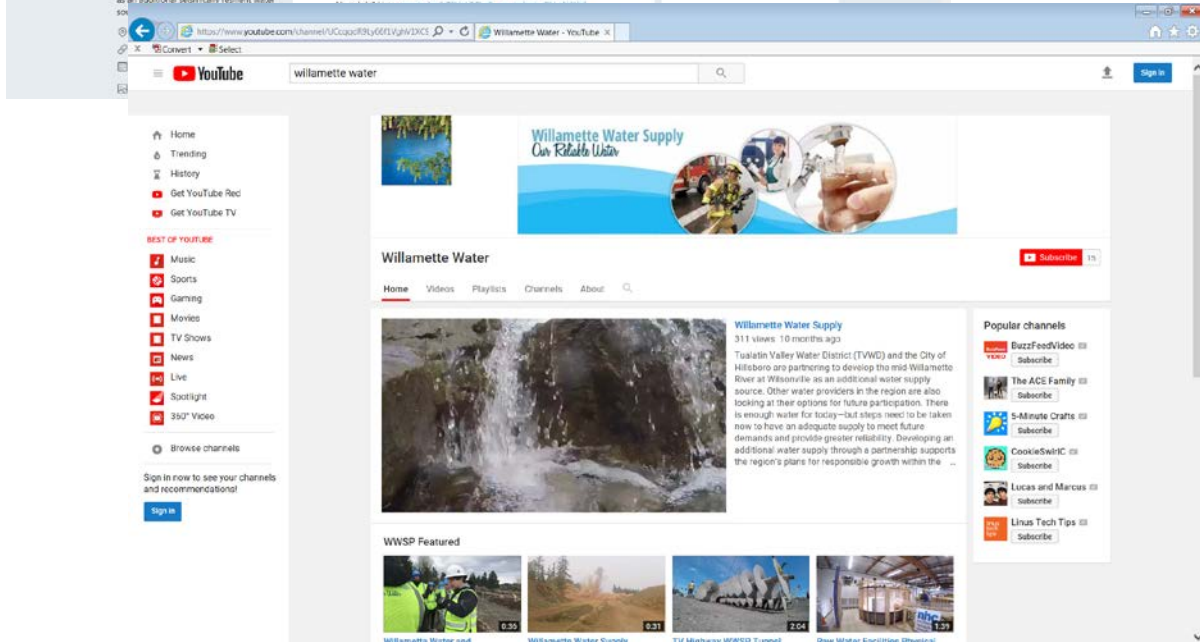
https://www.youtube.com/channel/UCcqocRRy66f1VghV1XCE
Willamette Water - YouTube
Convert Select

YouTube
willamette water
Sign in

Home
Trending
History
Get YouTube Red
Get YouTube TV

BEST OF YOUTUBE
Music
Sports
Gaming
Movies
TV Shows
News
Live
Spotlight
360° Video

Browse channels

Sign in now to see your channels and recommendations!
Sign in

Willamette Water Supply
Our Reliable Water

Willamette Water
Subscribe 15

Home Videos Playlists Channels About

Willamette Water Supply
311 views 10 months ago
Tualatin Valley Water District (TVWD) and the City of Hillsboro are partnering to develop the mid Willamette River at Wilsonville as an additional water supply source. Other water providers in the region are also looking at their options for future participation. There is enough water for today—but steps need to be taken now to have an adequate supply to meet future demands and provide greater reliability. Developing an additional water supply through a partnership supports the region's plans for responsible growth within the ...

Popular channels
BuzzFeedVideo
Subscribe
The ACE Family
Subscribe
5-Minute Crafts
Subscribe
CookieSwirlC
Subscribe
Lucas and Marcus
Subscribe
Linus Tech Tips
Subscribe

WWSP Featured
0:35
0:31
2:04
1:39